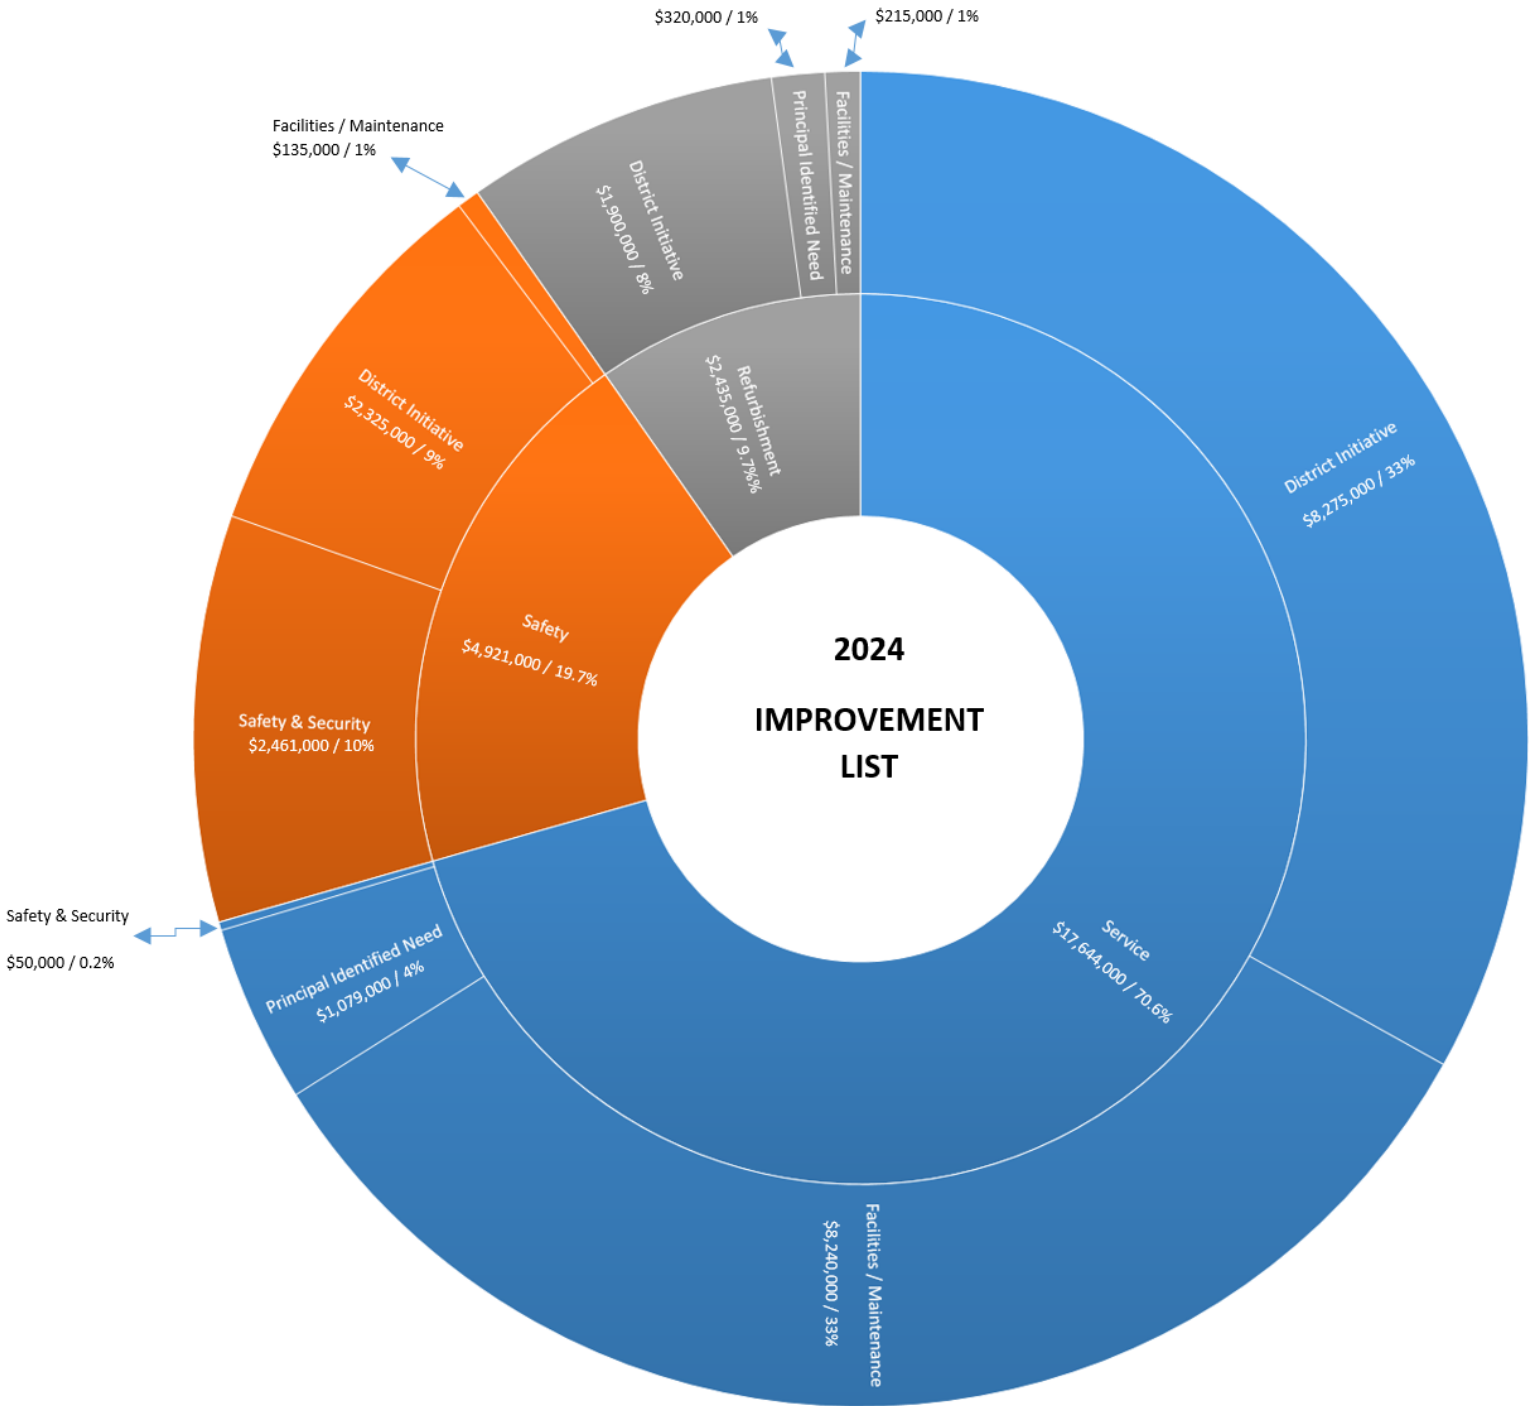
$320,000 / 1%

$215,000 / 1%

Facilities / Maintenance
$135,000 / 1%

District Initiative
$1,900,000 / 8%

Principal Identified Need

Facilities / Maintenance

Refurbishment
$2,435,000 / 9.7%

District Initiative
$2,325,000 / 9%

District Initiative
$8,275,000 / 33%

Safety
$4,921,000 / 19.7%

2024

IMPROVEMENT LIST

Safety & Security
$2,461,000 / 10%

Safety & Security

$50,000 / 0.2%

Principal Identified Need
$1,079,000 / 4%

Service
$17,644,000 / 70.6%

Facilities / Maintenance
$8,240,000 / 33%